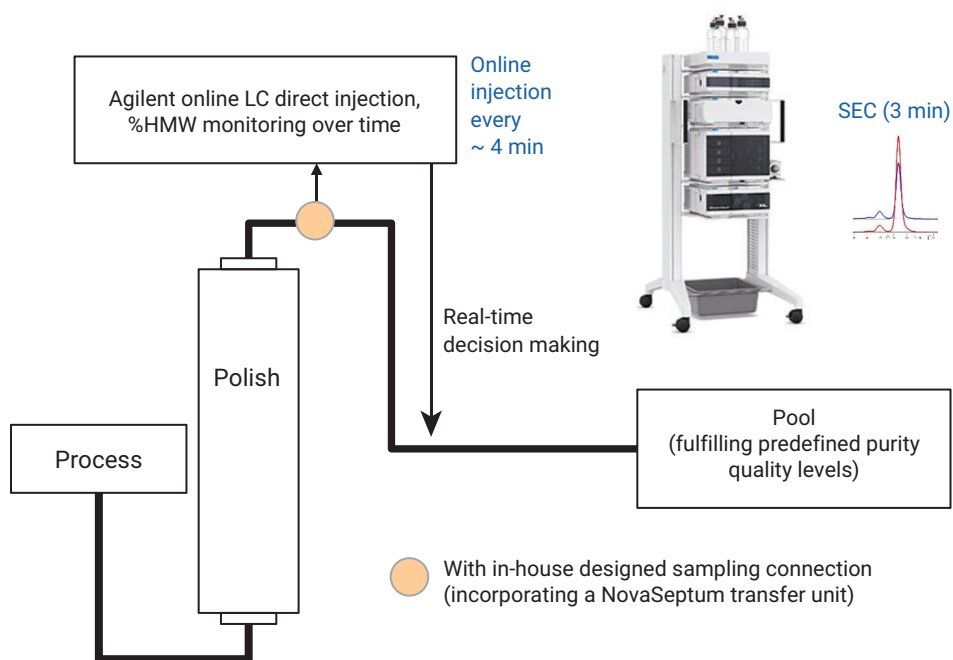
Agilent online LC direct injection, %HMW monitoring over time

Online injection every ~ 4 min

SEC (3 min)

Real-time decision making

Polish

Process

Pool (fulfilling predefined purity quality levels)

With in-house designed sampling connection (incorporating a NovaSeptum transfer unit)